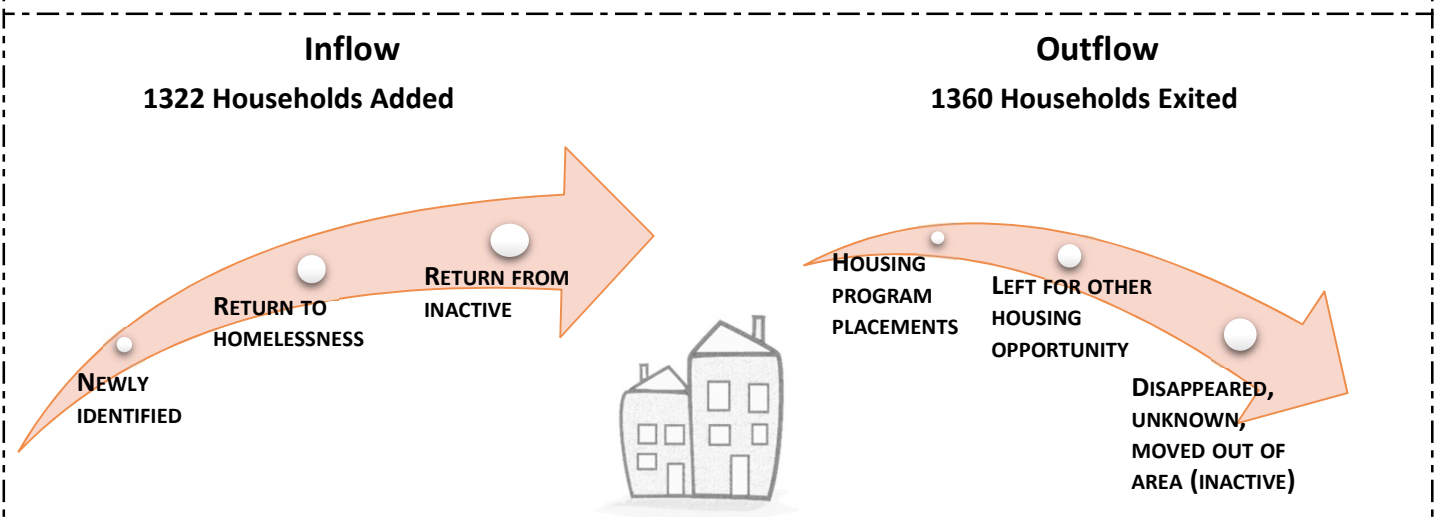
Inflow

1322 Households Added

Newly identified

Return to homelessness

Return from inactive

Outflow

1360 Households Exited

Housing program placements

Left for other housing opportunity

Disappeared, unknown, moved out of area (inactive)